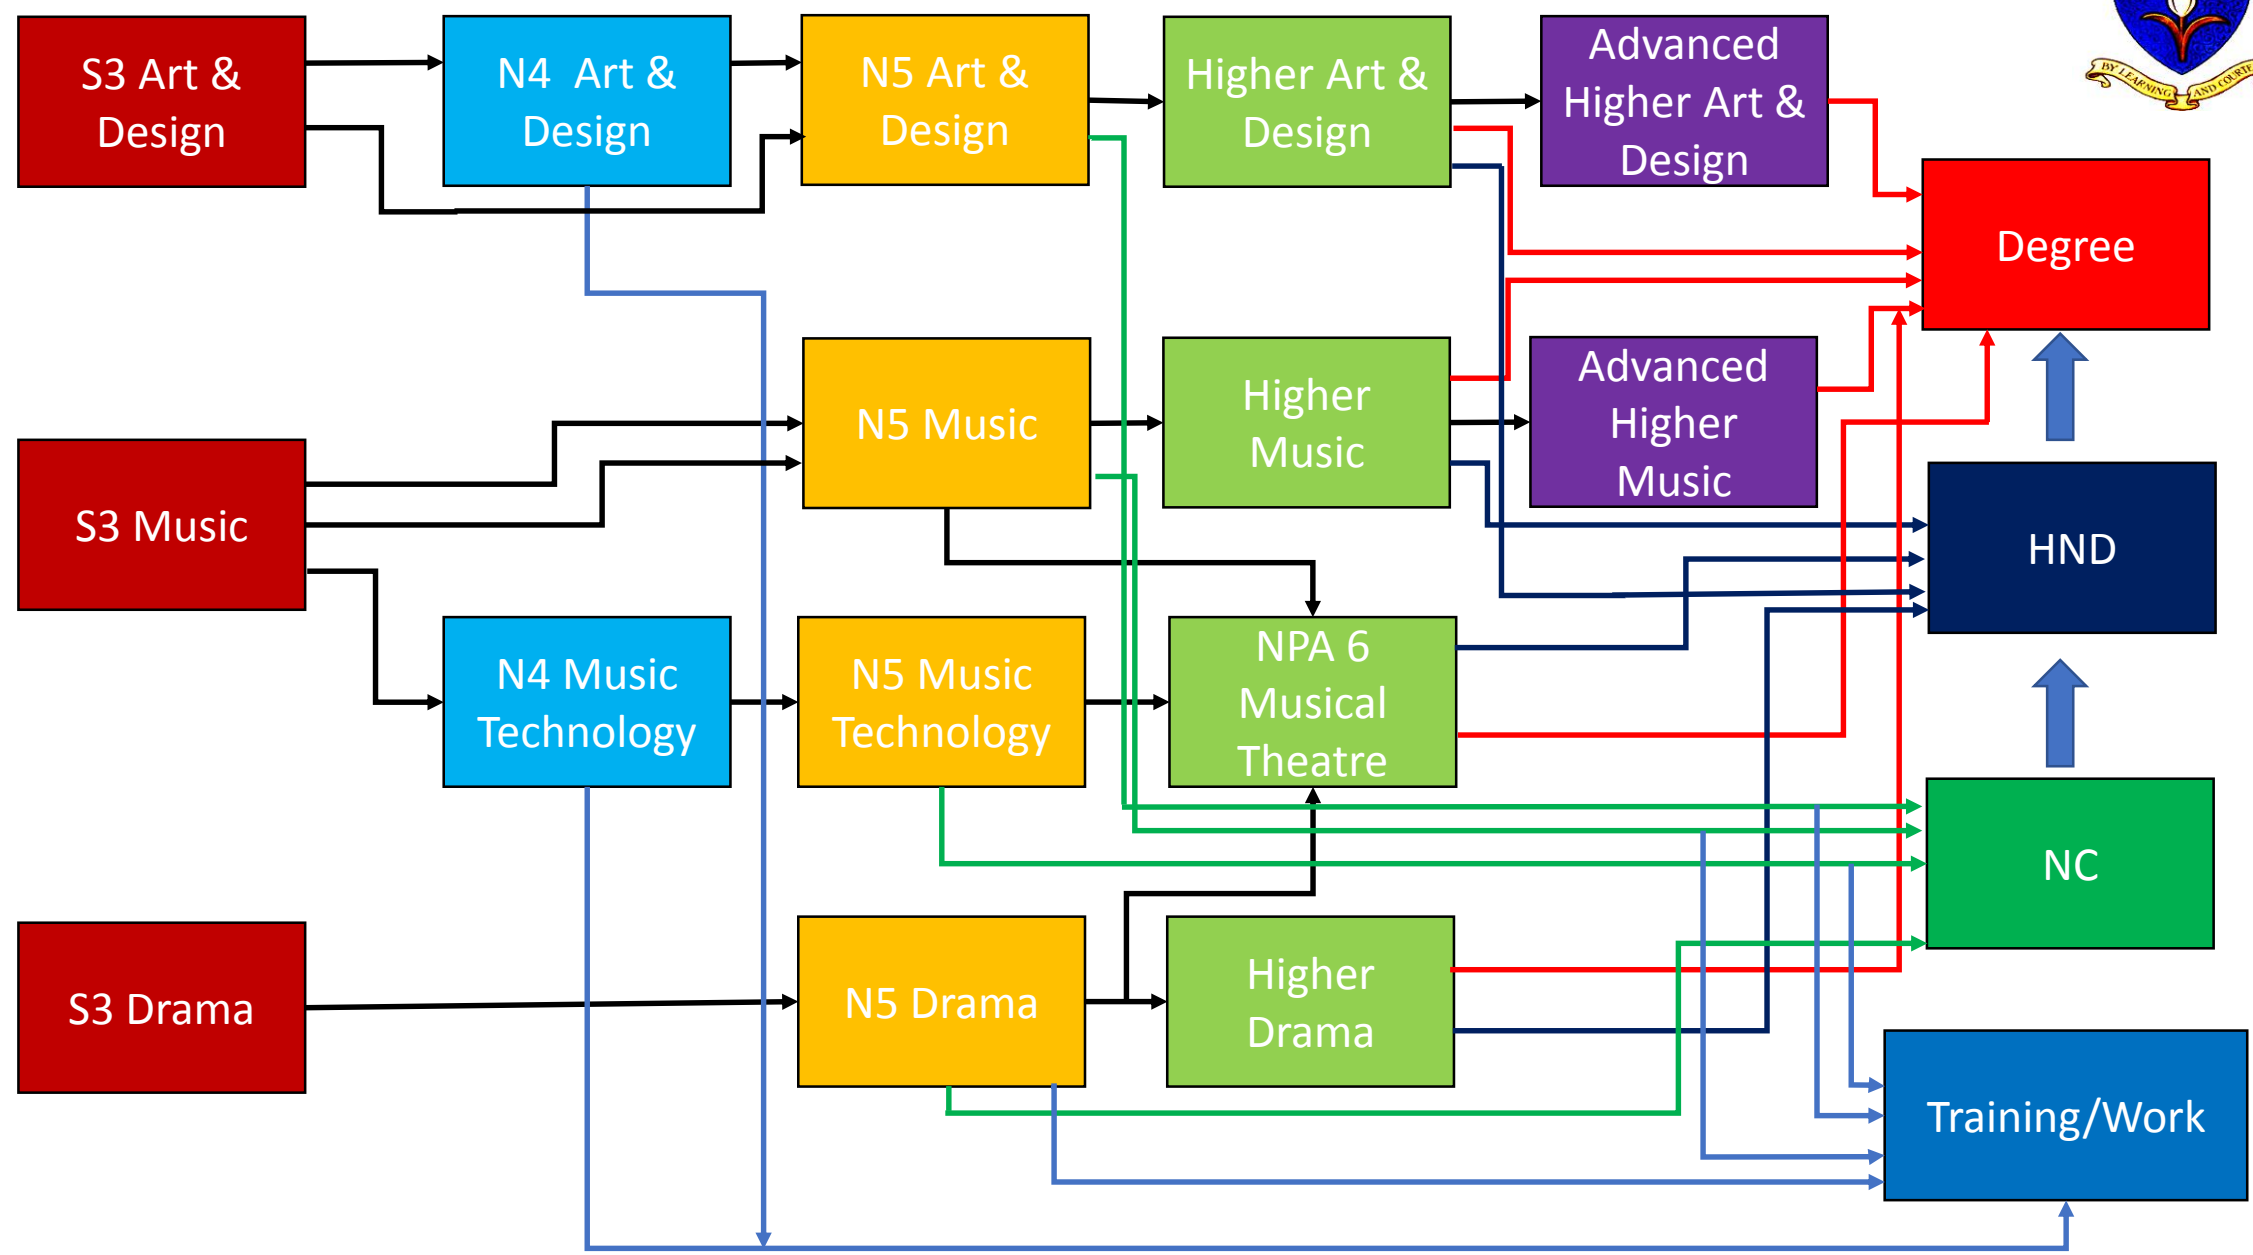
S3 Art & Design

N4 Art & Design

N5 Art & Design

Higher Art & Design

Advanced Higher Art & Design

BY LEARNING AND COURTESY

Degree

N5 Music

Higher Music

Advanced Higher Music

S3 Music

HND

N4 Music Technology

N5 Music Technology

NPA 6 Musical Theatre

NC

S3 Drama

N5 Drama

Higher Drama

Training/Work